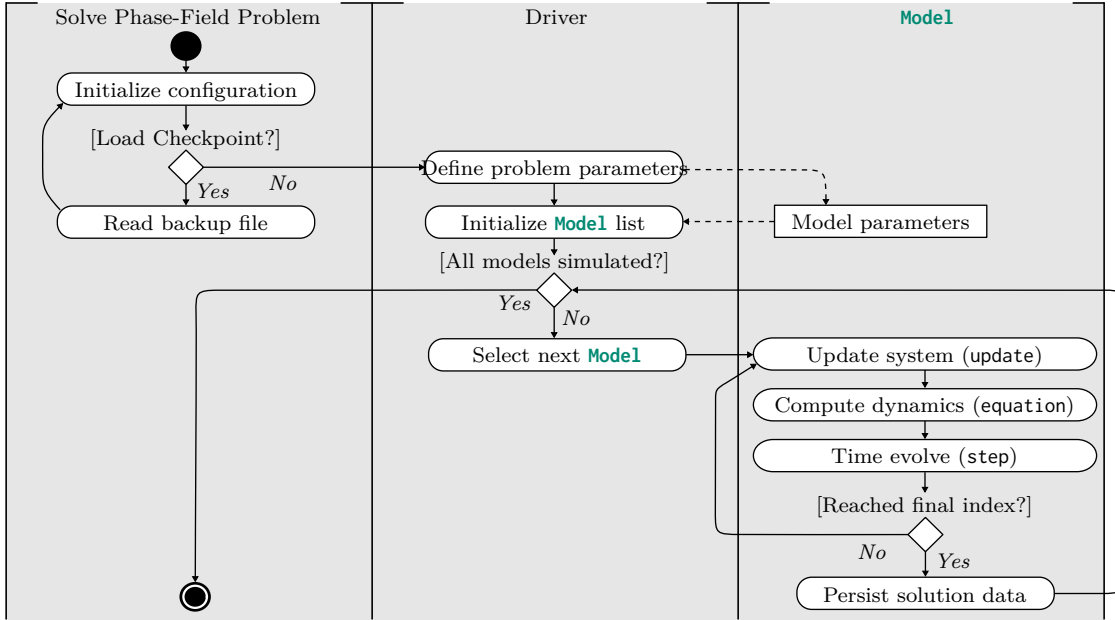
Solve Phase-Field Problem

Driver

Model

Initialize configuration

[Load Checkpoint?]

Yes

No

Read backup file

Define problem parameters

Initialize Model list

Model parameters

[All models simulated?]

Yes

No

Select next Model

Update system (update)

Compute dynamics (equation)

Time evolve (step)

[Reached final index?]

No

Yes

Persist solution data